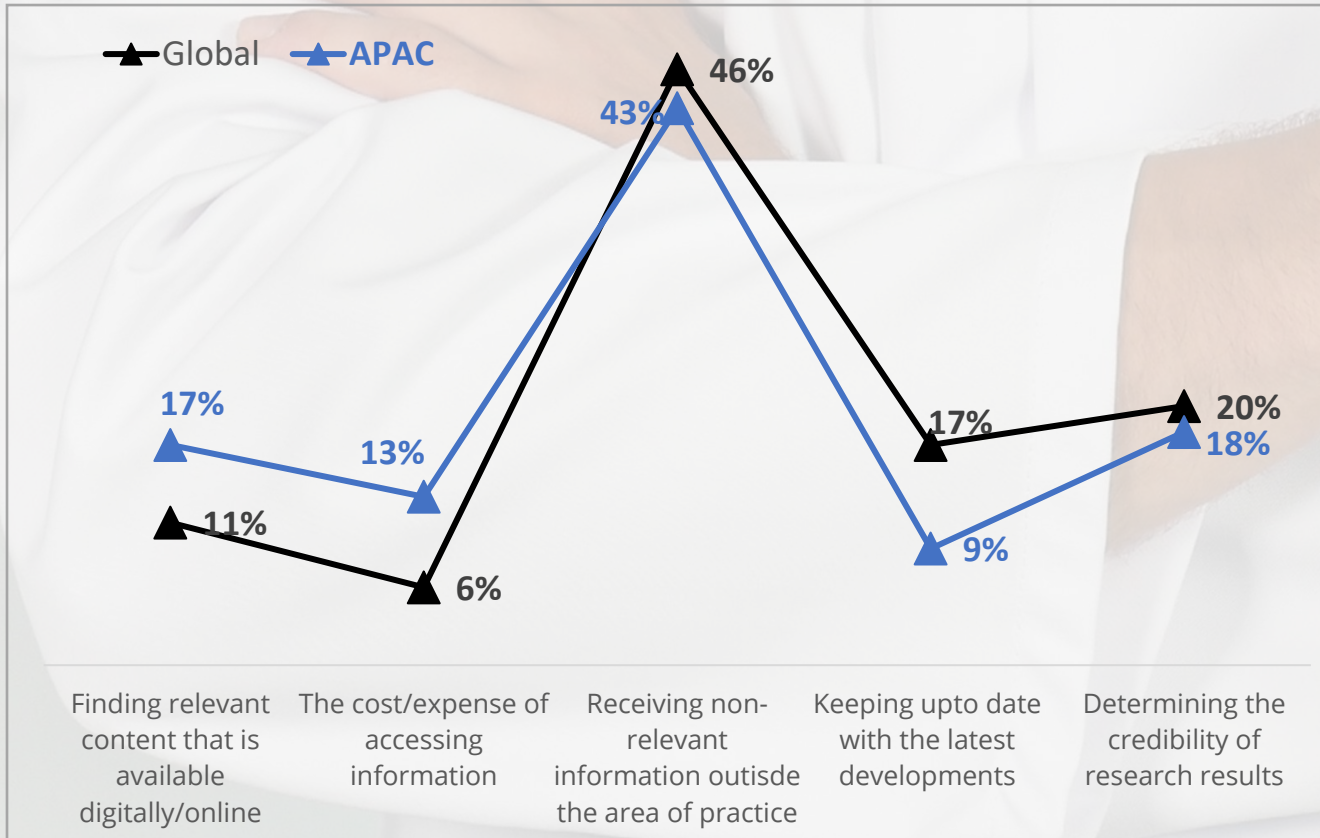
Global APAC

17%
11%
13%
6%
46%
43%
17%
9%
20%
18%

Finding relevant content that is available digitally/online

The cost/expense of accessing information

Receiving non-relevant information outisde the area of practice

Keeping upto date with the latest developments

Determining the credibility of research results